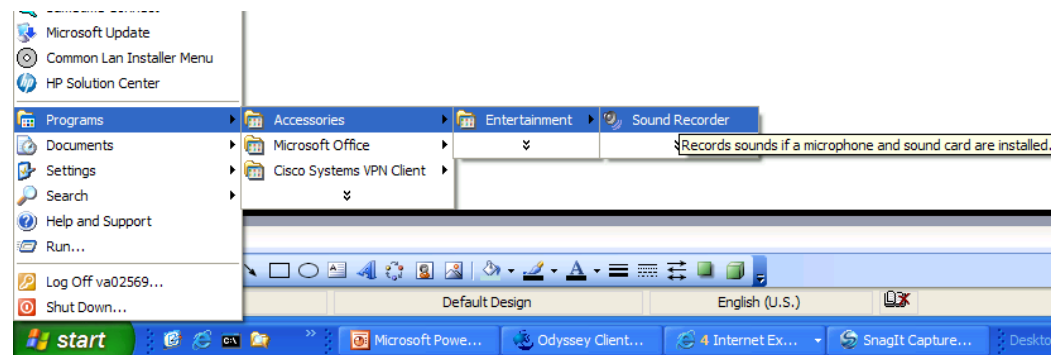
Microsoft Update
Common Lan Installer Menu
HP Solution Center
Programs
Documents
Settings
Search
Help and Support
Run...
Log Off va02569...
Shut Down...

Accessories
Microsoft Office
Cisco Systems VPN Client

Entertainment

Sound Recorder
Records sounds if a microphone and sound card are installed.

Default Design
English (U.S.)

start
Microsoft Powe...
Odyssey Client...
4 Internet Ex...
SnagIt Capture...
Deskto